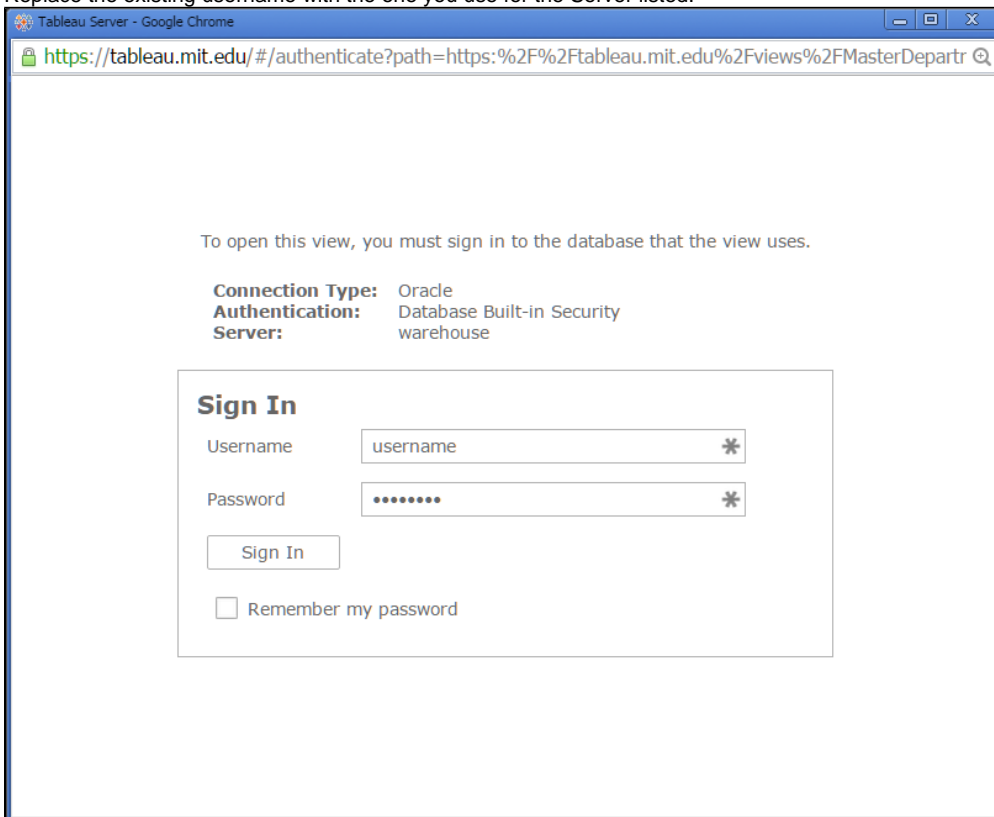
Replace the existing username with the one you use for the Server listed.

Tableau Server - Google Chrome

https://tableau.mit.edu/#/authenticate?path=https:%2F%2Ftableau.mit.edu%2Fviews%2FMasterDepartr

To open this view, you must sign in to the database that the view uses.

Connection Type: Oracle
Authentication: Database Built-in Security
Server: warehouse

Sign In

Username username

Password ••••••••

Sign In

Remember my password